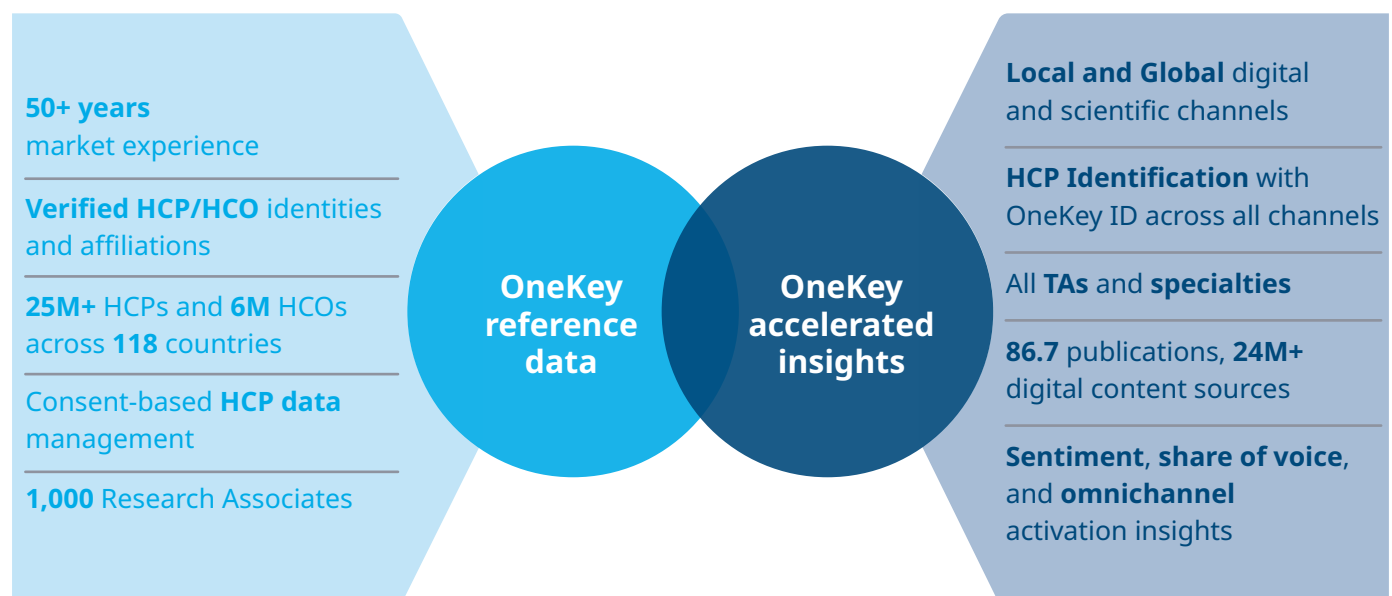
50+ years
market experience

Verified HCP/HCO identities and affiliations

25M+ HCPs and 6M HCOs across 118 countries

Consent-based HCP data management

1,000 Research Associates

OneKey reference data

OneKey accelerated insights

Local and Global digital and scientific channels

HCP Identification with OneKey ID across all channels

All TAs and specialties

86.7 publications, 24M+ digital content sources

Sentiment, share of voice, and omnichannel activation insights